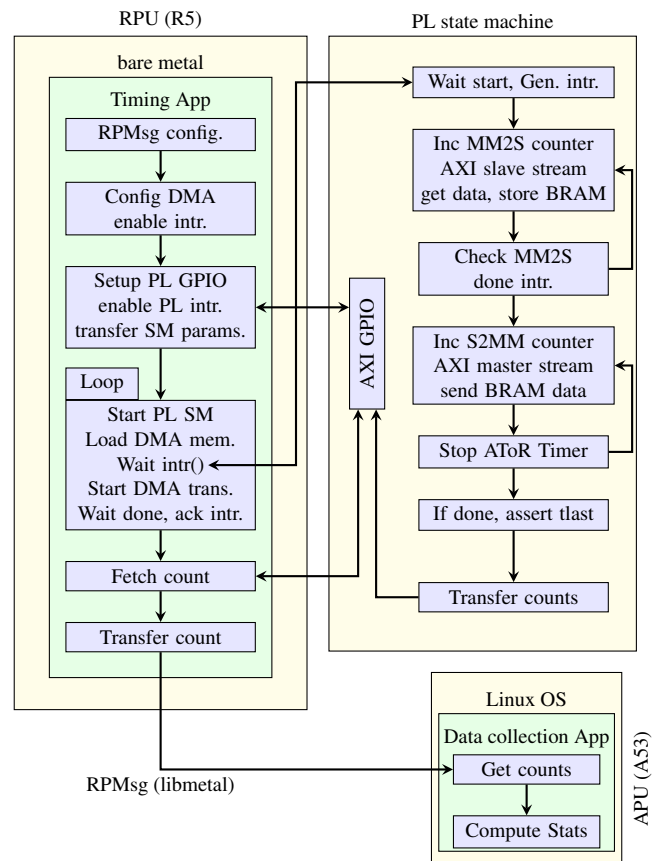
RPU (R5)

bare metal

Timing App

RPMsg config.

Config DMA enable intr.

Setup PL GPIO enable PL intr. transfer SM params.

Loop

Start PL SM Load DMA mem. Wait intr() Start DMA trans. Wait done, ack intr.

Fetch count

Transfer count

PL state machine

Wait start, Gen. intr.

Inc MM2S counter AXI slave stream get data, store BRAM

Check MM2S done intr.

AXI GPIO

Inc S2MM counter AXI master stream send BRAM data

Stop AToR Timer

If done, assert tlast

Transfer counts

Linux OS

Data collection App

Get counts

Compute Stats

APU (A53)

RPMsg (libmetal)